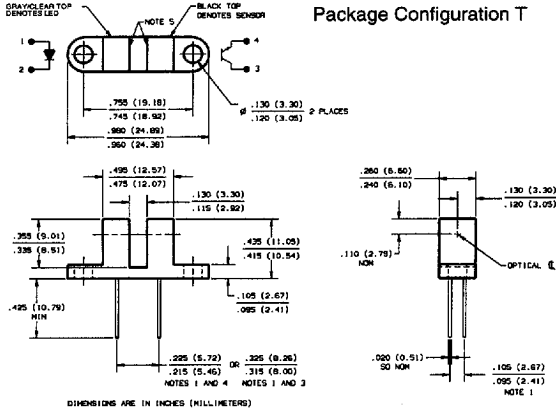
GRAY/CLEAR TOP DENOTES LED

NOTE 5

BLACK TOP DENOTES SENSOR

Package Configuration T

1

2

4

3

.755 (19.18)
.745 (18.92)

.980 (24.89)
.960 (24.38)

Ø .130 (3.30)
.120 (3.05) 2 PLACES

.495 (12.57)
.475 (12.07)

.130 (3.30)
.115 (2.92)

.355 (9.01)
.335 (8.51)

.435 (11.05)
.415 (10.54)

.425 (10.79)
MIN

.105 (2.67)
.095 (2.41)

.225 (5.72)
.215 (5.46)
NOTES 1 AND 4

OR

.325 (8.26)
.315 (8.00)
NOTES 1 AND 3

.260 (6.60)
.240 (6.10)

.130 (3.30)
.120 (3.05)

.110 (2.79)
NOM

OPTICAL ℄

.020 (0.51)
SQ NOM

.105 (2.67)
.095 (2.41)
NOTE 1

DIMENSIONS ARE IN INCHES (MILLIMETERS)